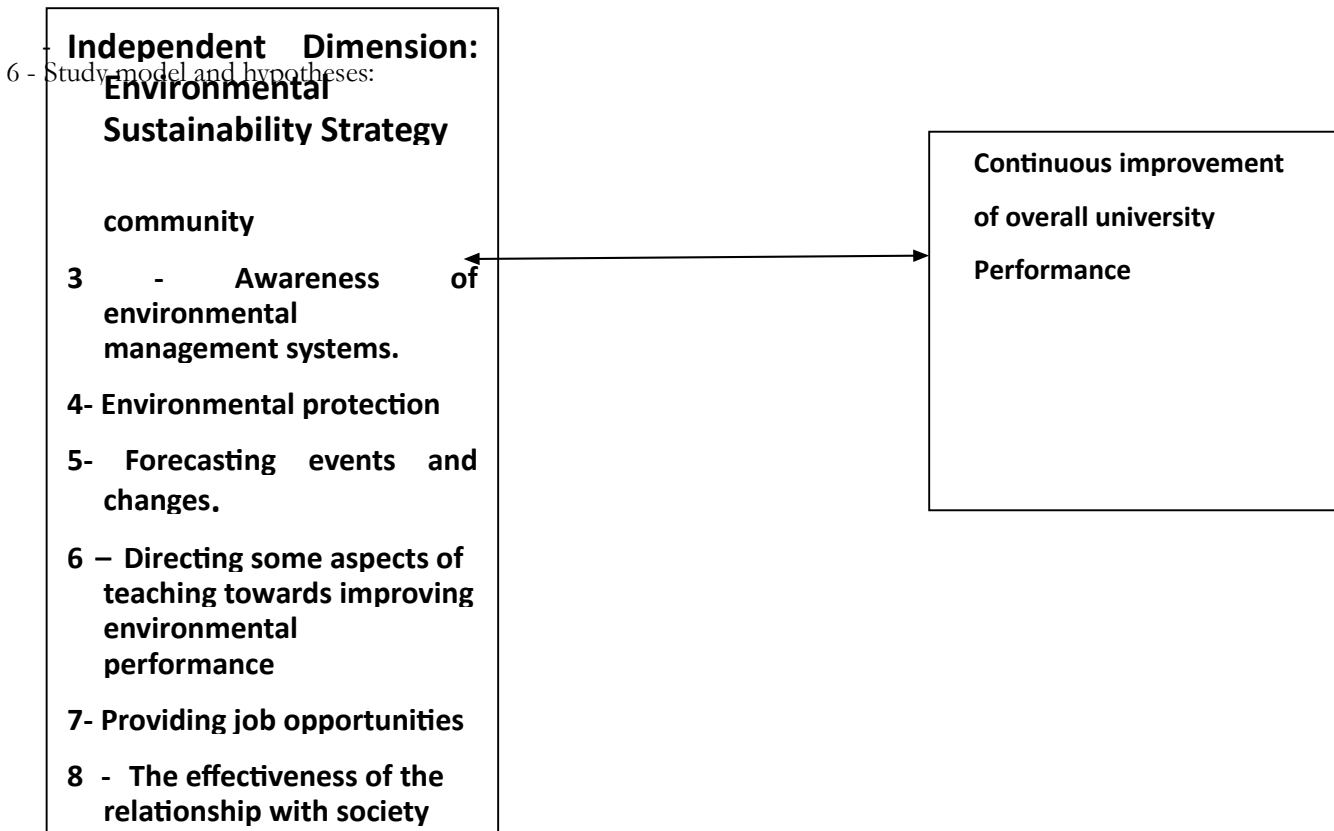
6 - Study model and hypotheses:

- Independent Dimension: Environmental Sustainability Strategy

community

3 - Awareness of environmental management systems.

4- Environmental protection

5- Forecasting events and changes.

6 – Directing some aspects of teaching towards improving environmental performance

7- Providing job opportunities

8 - The effectiveness of the relationship with society

Continuous improvement of overall university Performance